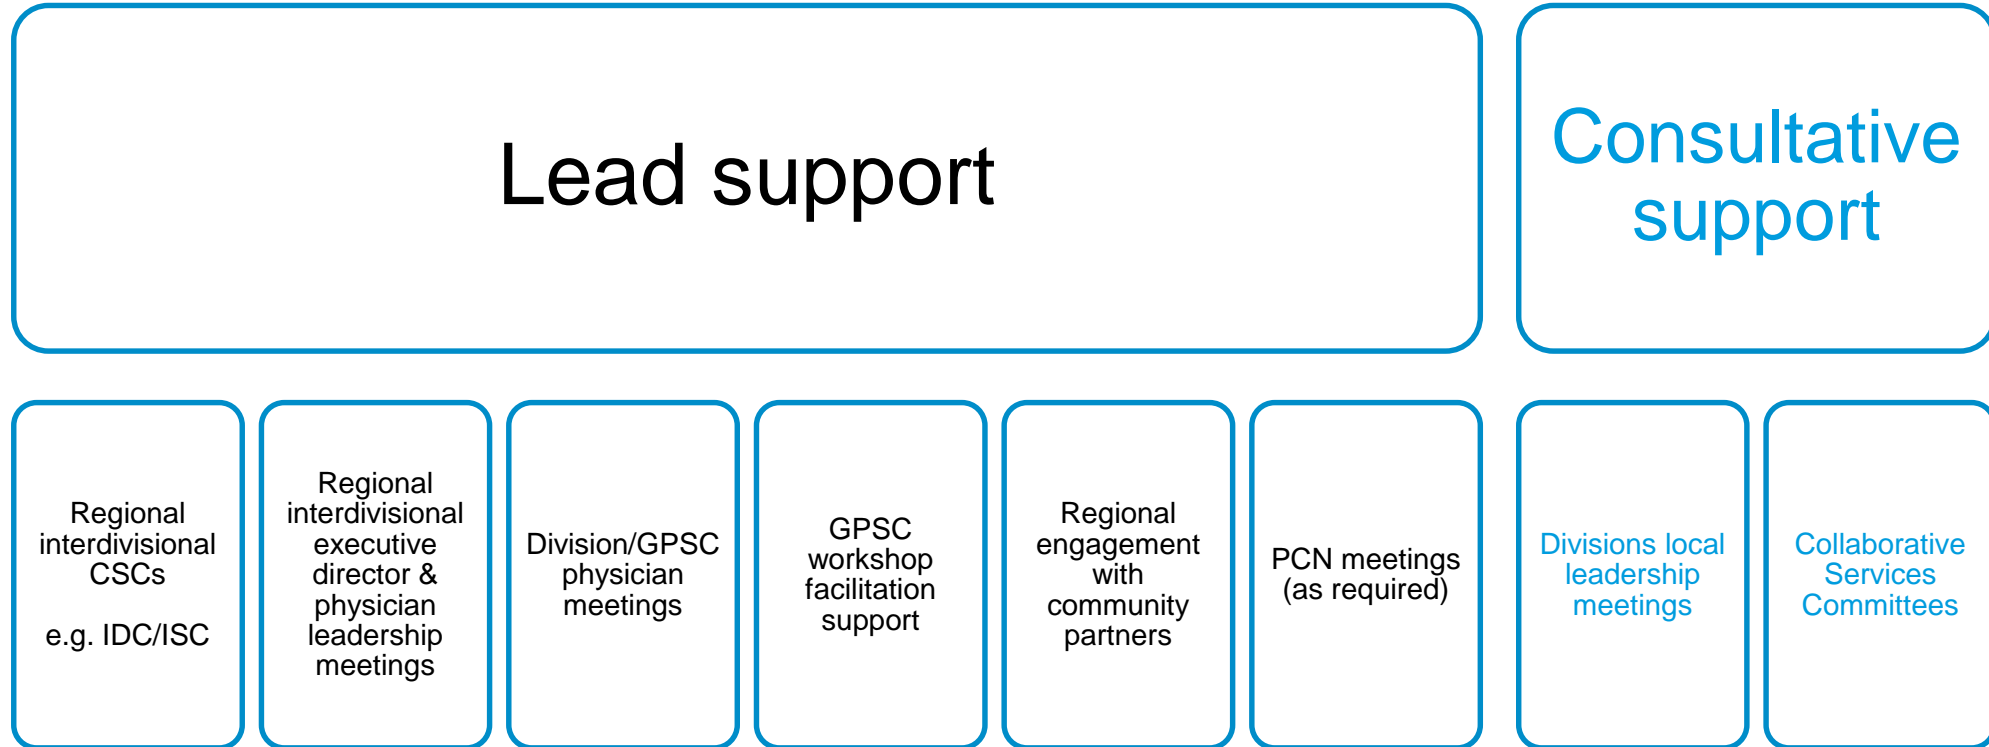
Lead support

Consultative support

Regional interdivisional CSCs

e.g. IDC/ISC

Regional interdivisional executive director & physician leadership meetings

Division/GPSC physician meetings

GPSC workshop facilitation support

Regional engagement with community partners

PCN meetings (as required)

Divisions local leadership meetings

Collaborative Services Committees